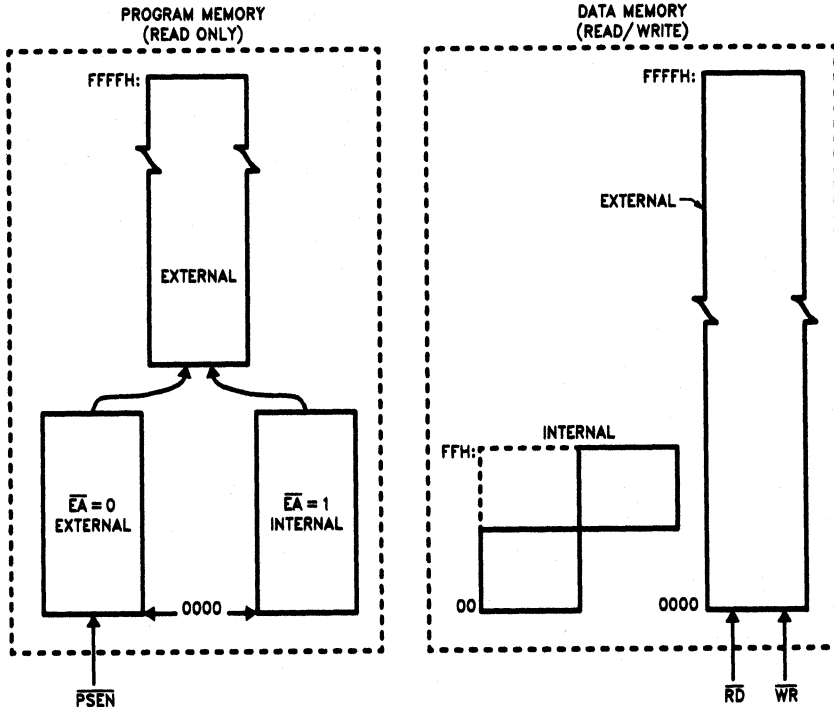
PROGRAM MEMORY
(READ ONLY)

FFFFH:

EXTERNAL

$\overline{EA} = 0$
EXTERNAL

$\overline{EA} = 1$
INTERNAL

0000

$\overline{PSEN}$

DATA MEMORY
(READ/WRITE)

FFFFH:

EXTERNAL

INTERNAL

FFH:

00

0000

$\overline{RD}$

$\overline{WR}$